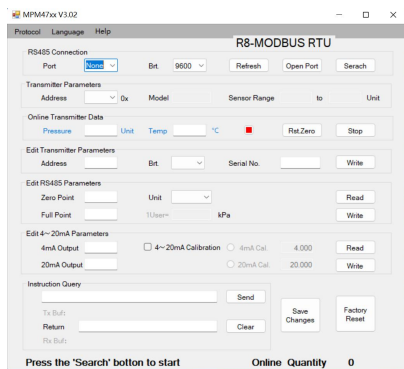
MPM47xx V3.02

Protocol Language Help

R8-MODBUS RTU

RS485 Connection
Port None Brt. 9600 Refresh Open Port Serach

Transmitter Parameters
Address 0x Model Sensor Range to Unit

Online Transmitter Data
Pressure Unit Temp °C Rst.Zero Stop

Edit Transmitter Parameters
Address Brt. Serial No. Write

Edit RS485 Parameters
Zero Point Unit Read
Full Point 1User= kPa Write

Edit 4~20mA Parameters
4mA Output 4~20mA Calibration 4mA Cal. 4.000 Read
20mA Output 20mA Cal. 20.000 Write

Instruction Query
Send
Tx Buf:
Return Clear
Rx Buf:
Save Changes
Factory Reset

Press the 'Search' botton to start Online Quantity 0